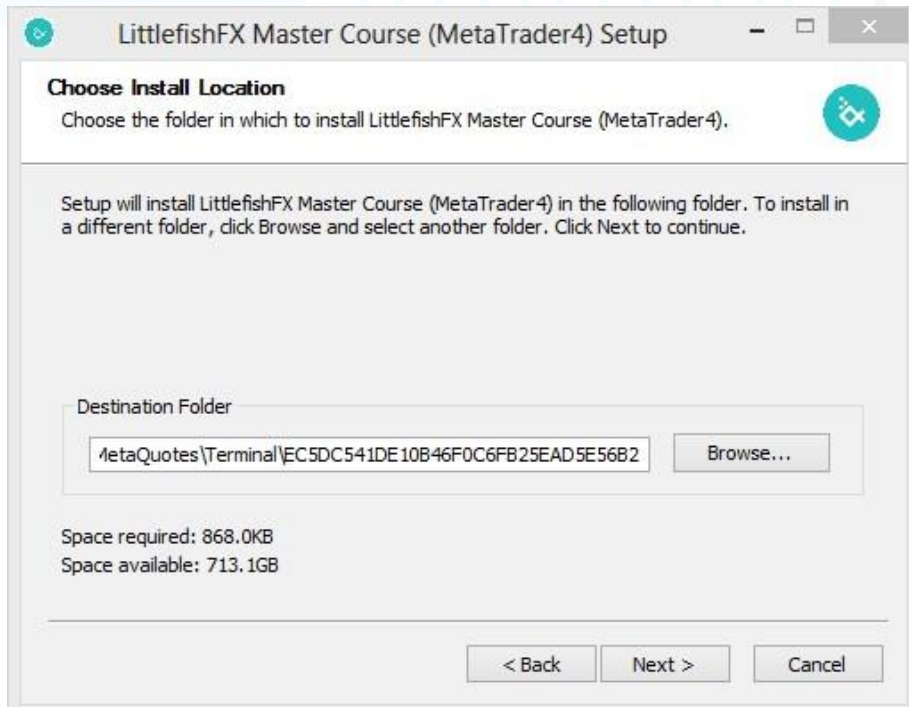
LittlefishFX Master Course (MetaTrader4) Setup

Choose Install Location
Choose the folder in which to install LittlefishFX Master Course (MetaTrader4).

Setup will install LittlefishFX Master Course (MetaTrader4) in the following folder. To install in a different folder, click Browse and select another folder. Click Next to continue.

Destination Folder
/letaQuotes\Terminal\EC5DC541DE10B46F0C6FB25EAD5E56B2
Browse...

Space required: 868.0KB
Space available: 713.1GB

< Back
Next >
Cancel